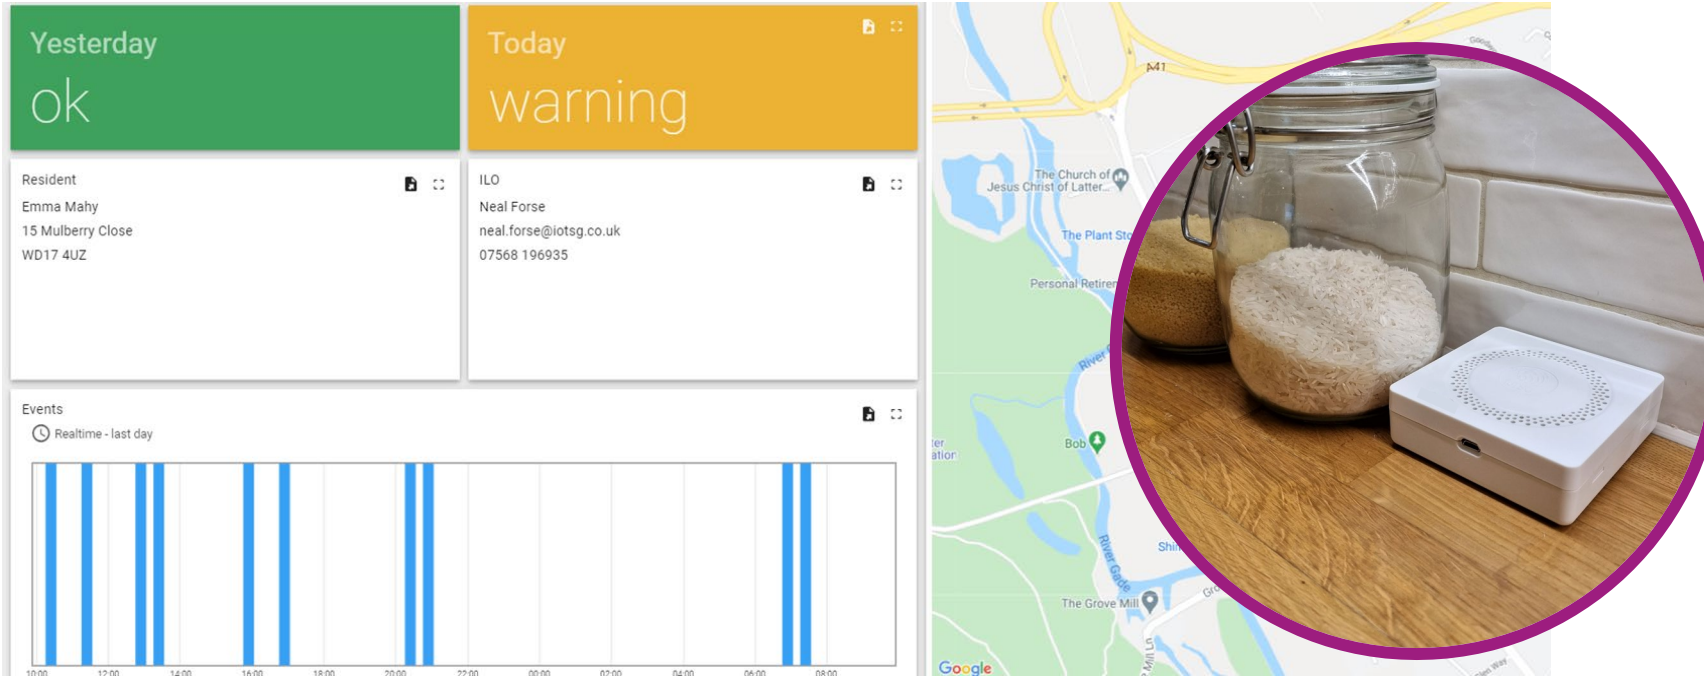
Yesterday
ok

Today
warning

Resident
Emma Mahy
15 Mulberry Close
WD17 4UZ

ILO
Neal Forse
neal.forse@iotsg.co.uk
07568 196935

Events
Realtime - last day

10:00 12:00 14:00 16:00 18:00 20:00 22:00 00:00 02:00 04:00 06:00 08:00

M41
The Church of Jesus Christ of Latter...
The Plant Sto
Personal Retire
River
Bob
ter
ation
River Gade
Shi
The Grove Mill
Gro
Mill Ln
Google